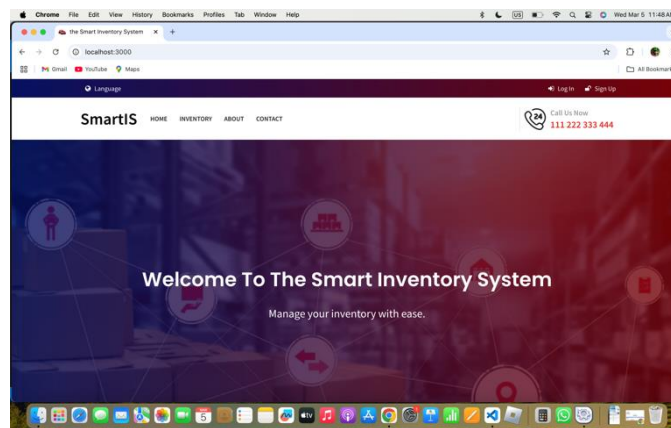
Chrome File Edit View History Bookmarks Profiles Tab Window Help

US

Wed Mar 5 11:48 A

the Smart Inventory System

localhost:3000

Gmail YouTube Maps

All Bookmar

Language

Log In Sign Up

SmartIS HOME INVENTORY ABOUT CONTACT

24

Call Us Now
111 222 333 444

Welcome To The Smart Inventory System

Manage your inventory with ease.

5